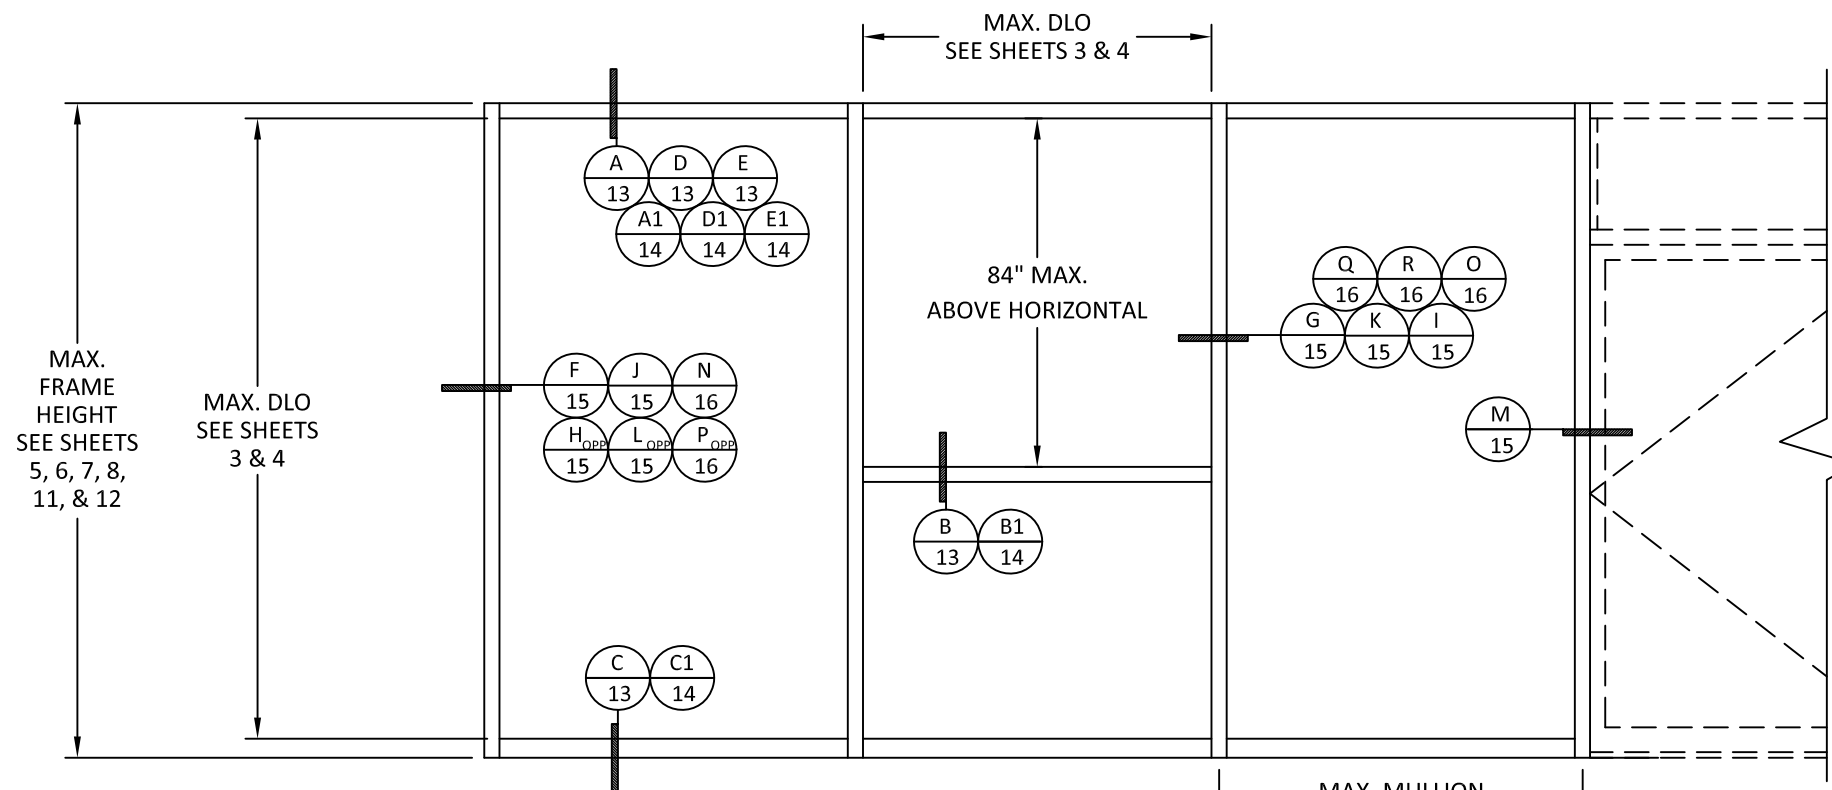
MAX. DLO
SEE SHEETS 3 & 4

A
13
D
13
E
13
A1
14
D1
14
E1
14

84" MAX.
ABOVE HORIZONTAL

Q
16
R
16
O
16
G
15
K
15
I
15

MAX.
FRAME
HEIGHT
SEE SHEETS
5, 6, 7, 8,
11, & 12

MAX. DLO
SEE SHEETS
3 & 4

F
15
J
15
N
16
H$_{OPP}$
15
L$_{OPP}$
15
P$_{OPP}$
16

M
15

B
13
B1
14

C
13
C1
14

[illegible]